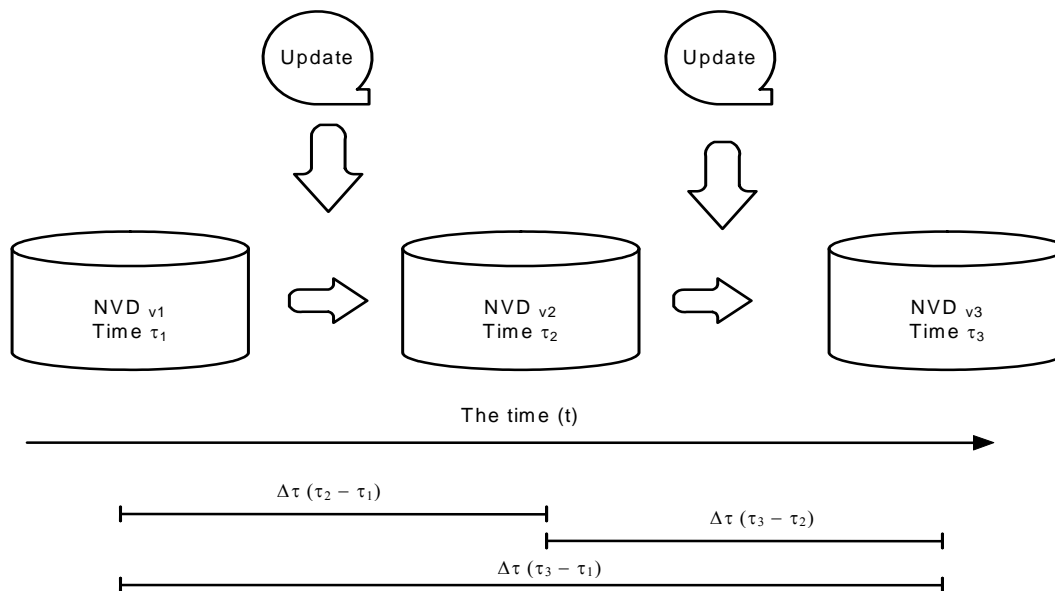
Update

Update

NVD $_{v1}$
Time $\tau_1$

NVD $_{v2}$
Time $\tau_2$

NVD $_{v3}$
Time $\tau_3$

The time (t)

$\Delta\tau$ $(\tau_2 - \tau_1)$

$\Delta\tau$ $(\tau_3 - \tau_2)$

$\Delta\tau$ $(\tau_3 - \tau_1)$